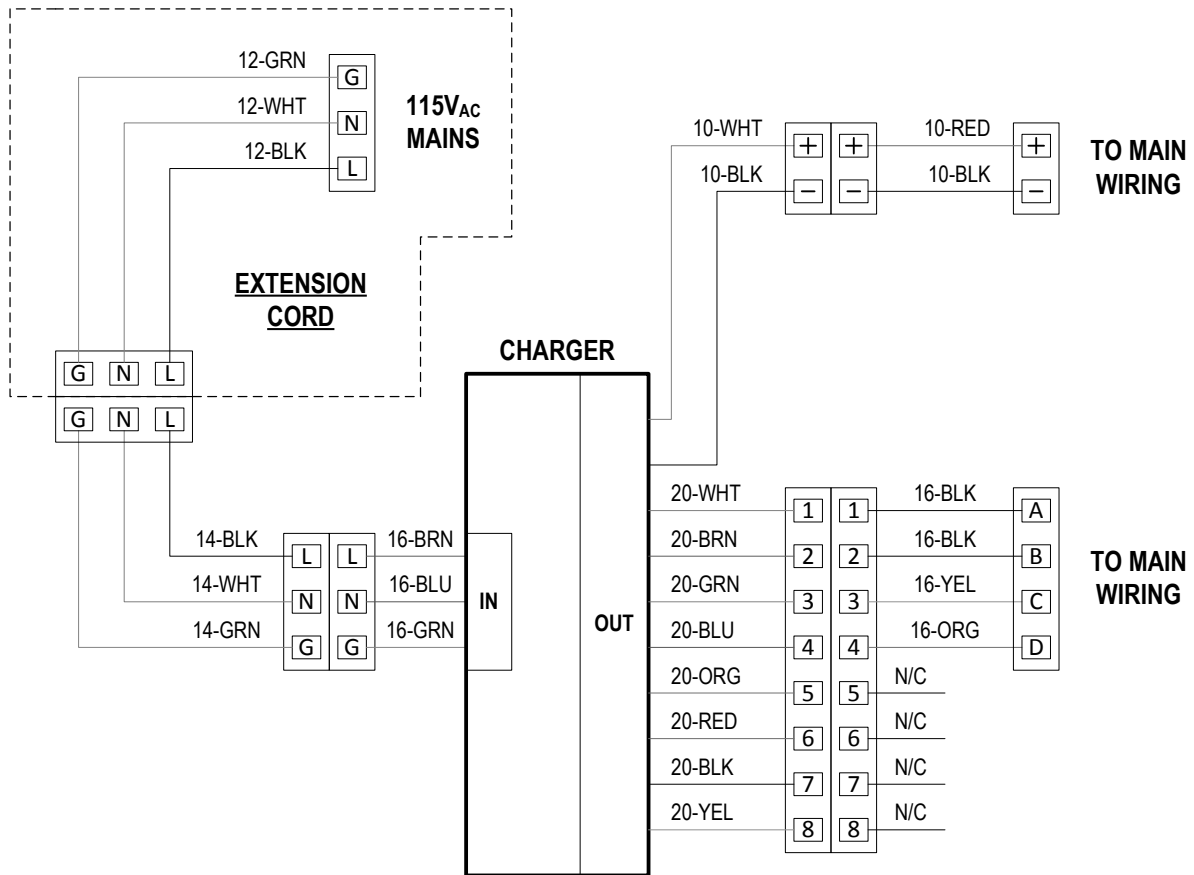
12-GRN
G
12-WHT
N
115V$_{AC}$
MAINS
12-BLK
L

10-WHT
+
+
10-RED
+
TO MAIN WIRING
10-BLK
−
−
10-BLK
−

EXTENSION CORD

CHARGER

G N L
G N L

20-WHT
1
1
16-BLK
A
14-BLK
L
L
16-BRN
20-BRN
2
2
16-BLK
B
TO MAIN WIRING
14-WHT
N
N
16-BLU
IN
20-GRN
3
3
16-YEL
C
14-GRN
G
G
16-GRN
OUT
20-BLU
4
4
16-ORG
D
20-ORG
5
5
N/C
20-RED
6
6
N/C
20-BLK
7
7
N/C
20-YEL
8
8
N/C